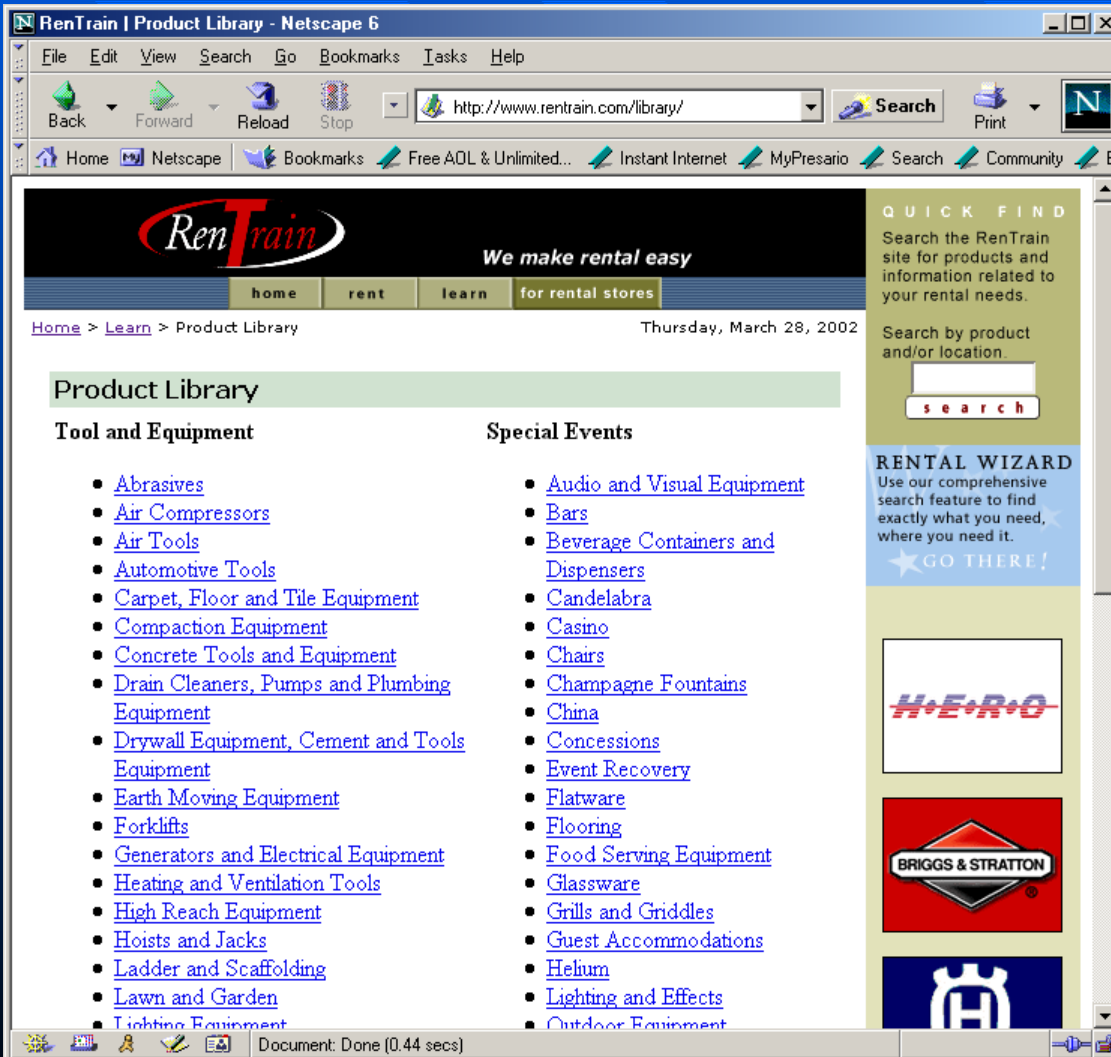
RenTrain | Product Library - Netscape 6

File Edit View Search Go Bookmarks Tasks Help

Back Forward Reload Stop http://www.rentrain.com/library/ Search Print

Home Netscape Bookmarks Free AOL & Unlimited... Instant Internet MyPresario Search Community

RenTrain
We make rental easy

home rent learn for rental stores

Home > Learn > Product Library

Thursday, March 28, 2002

Product Library

Tool and Equipment

- Abrasives
- Air Compressors
- Air Tools
- Automotive Tools
- Carpet, Floor and Tile Equipment
- Compaction Equipment
- Concrete Tools and Equipment
- Drain Cleaners, Pumps and Plumbing Equipment
- Drywall Equipment, Cement and Tools Equipment
- Earth Moving Equipment
- Forklifts
- Generators and Electrical Equipment
- Heating and Ventilation Tools
- High Reach Equipment
- Hoists and Jacks
- Ladder and Scaffolding
- Lawn and Garden
- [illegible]

Special Events

- Audio and Visual Equipment
- Bars
- Beverage Containers and Dispensers
- Candelabra
- Casino
- Chairs
- Champagne Fountains
- China
- Concessions
- Event Recovery
- Flatware
- Flooring
- Food Serving Equipment
- Glassware
- Grills and Griddles
- Guest Accommodations
- Helium
- Lighting and Effects
- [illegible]

QUICK FIND
Search the RenTrain site for products and information related to your rental needs.

Search by product and/or location.

search

RENTAL WIZARD
Use our comprehensive search feature to find exactly what you need, where you need it.
GO THERE!

H•E•R•O

BRIGGS & STRATTON

Document: Done (0.44 secs)